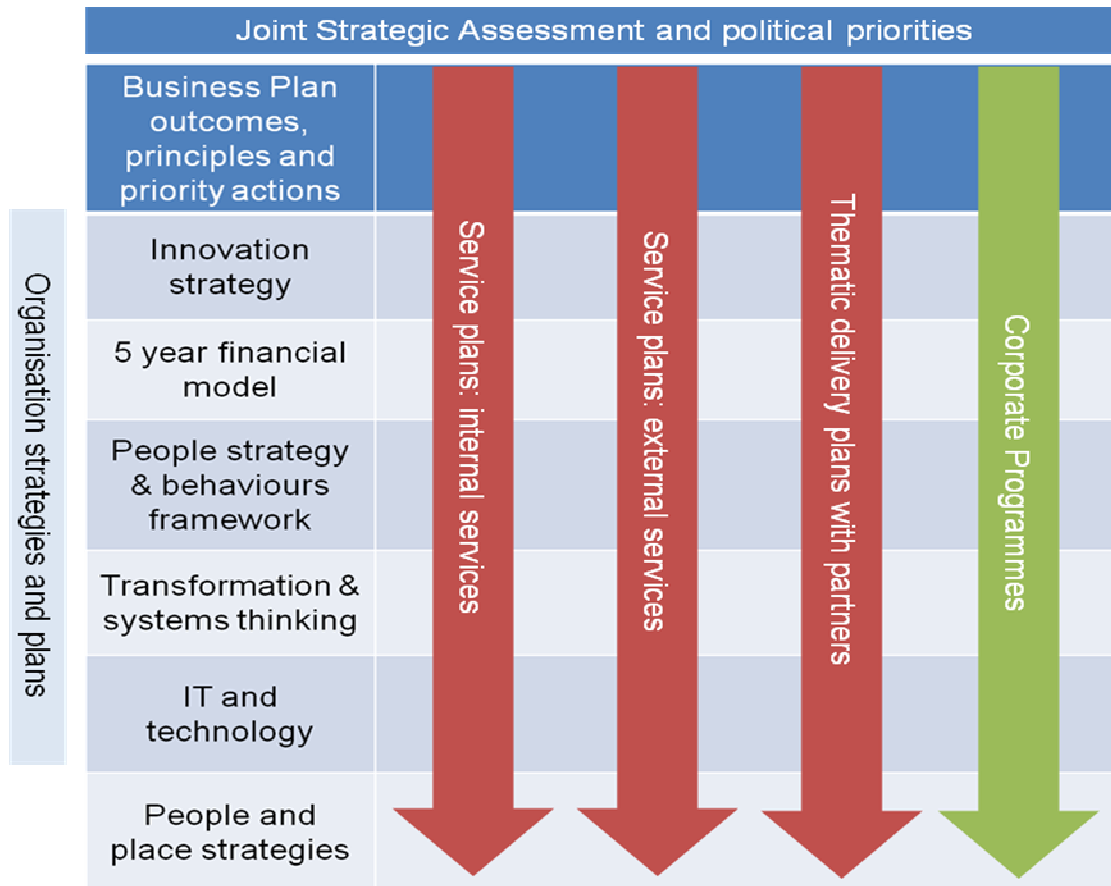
Joint Strategic Assessment and political priorities

Organisation strategies and plans

Business Plan outcomes, principles and priority actions

Innovation strategy

5 year financial model

People strategy & behaviours framework

Transformation & systems thinking

IT and technology

People and place strategies

Service plans: internal services

Service plans: external services

Thematic delivery plans with partners

Corporate Programmes